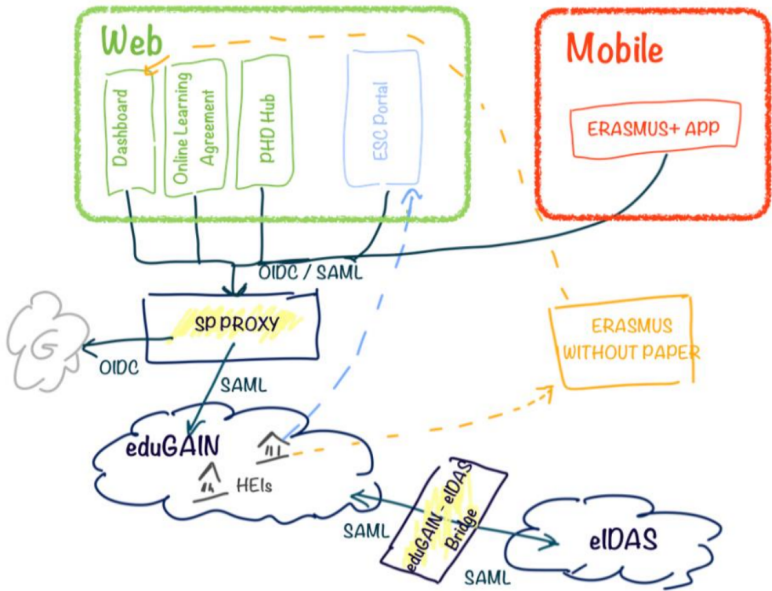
Web

Dashboard

Online Learning Agreement

PHD Hub

ESC Portal

Mobile

ERASMUS+ APP

OIDC / SAML

SP PROXY

G

OIDC

SAML

ERASMUS WITHOUT PAPER

eduGAIN

HEIs

SAML

eduGAIN - eIDAS Bridge

eIDAS

SAML